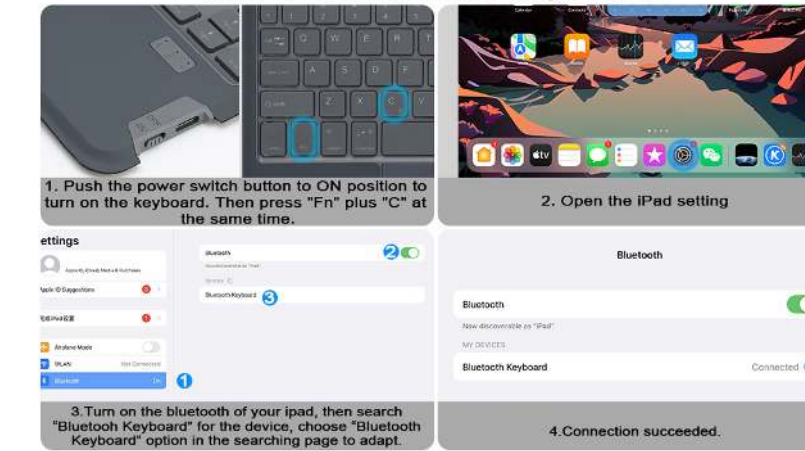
1. Push the power switch button to ON position to turn on the keyboard. Then press "Fn" plus "C" at the same time.

2. Open the iPad setting

ettings

Apple ID Suggestions

Airplane Mode

WLAN

Not Connected

Bluetooth

On

Bluetooth

Bluetooth Keyboard

2

3

1

3.Turn on the bluetooth of your ipad, then search "Bluetooth Keyboard" for the device, choose "Bluetooth Keyboard" option in the searching page to adapt.

Bluetooth

Bluetooth

Now discoverable as "iPad"

MY DEVICES

Bluetooth Keyboard

Connected

4.Connection succeeded.